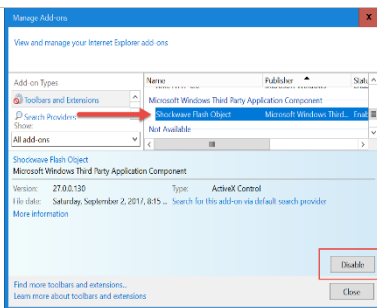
Manage Add-ons

View and manage your Internet Explorer add-ons

Add-on Types

Toolbars and Extensions

Search Providers

Show:

All add-ons

| Name | Publisher | Stat |
|---|---|---|
| Microsoft Windows Third Party Application Component | | |
| Shockwave Flash Object | Microsoft Windows Third... | Enal |
| Not Available | | |

Shockwave Flash Object

Microsoft Windows Third Party Application Component

Version: 27.0.0.130

File date: Saturday, September 2, 2017, 8:15 ...

Type: ActiveX Control

Search for this add-on via default search provider

More information

Disable

Find more toolbars and extensions...

Learn more about toolbars and extensions

Close